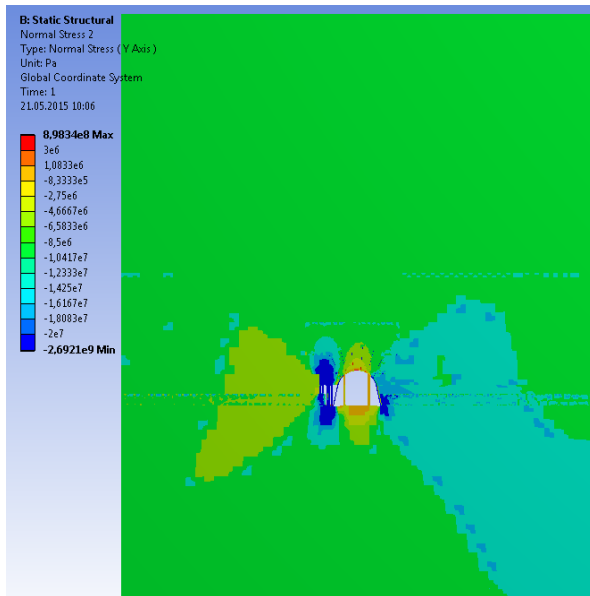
B: Static Structural
Normal Stress 2
Type: Normal Stress ( Y Axis )
Unit: Pa
Global Coordinate System
Time: 1
21.05.2015 10:06

8,9834e8 Max
3e6
1,0833e6
-8,3333e5
-2,75e6
-4,6667e6
-6,5833e6
-8,5e6
-1,0417e7
-1,2333e7
-1,425e7
-1,6167e7
-1,8083e7
-2e7
-2,6921e9 Min